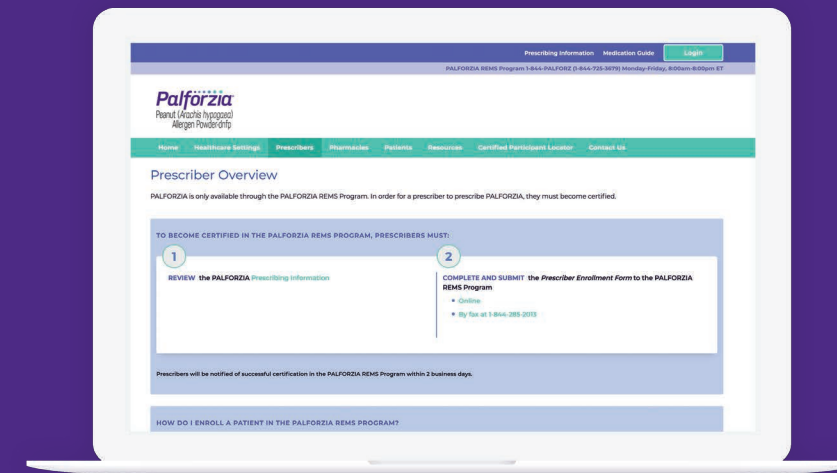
Prescribing Information Medication Guide Login

PALFORZIA REMS Program 1-844-PALFORZ (1-844-725-3679) Monday-Friday, 8:00am-8:00pm ET

Palforzia
Peanut (Arachis hypogaea) Allergen Powder-dnfp

Home Healthcare Settings Prescribers Pharmacies Patients Resources Certified Participant Locator Contact Us

Prescriber Overview

PALFORZIA is only available through the PALFORZIA REMS Program. In order for a prescriber to prescribe PALFORZIA, they must become certified.

TO BECOME CERTIFIED IN THE PALFORZIA REMS PROGRAM, PRESCRIBERS MUST:

1

REVIEW the PALFORZIA Prescribing Information

2

COMPLETE AND SUBMIT the *Prescriber Enrollment Form* to the PALFORZIA REMS Program

• Online
• By fax at 1-844-285-2013

Prescribers will be notified of successful certification in the PALFORZIA REMS Program within 2 business days.

HOW DO I ENROLL A PATIENT IN THE PALFORZIA REMS PROGRAM?